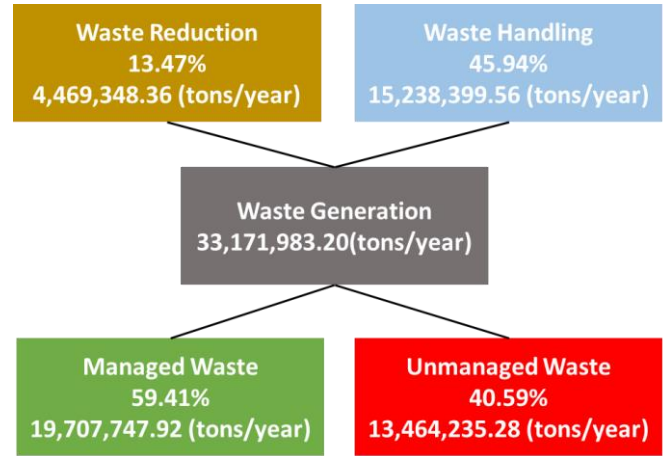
Waste Reduction
13.47%
4,469,348.36 (tons/year)

Waste Handling
45.94%
15,238,399.56 (tons/year)

Waste Generation
33,171,983.20(tons/year)

Managed Waste
59.41%
19,707,747.92 (tons/year)

Unmanaged Waste
40.59%
13,464,235.28 (tons/year)